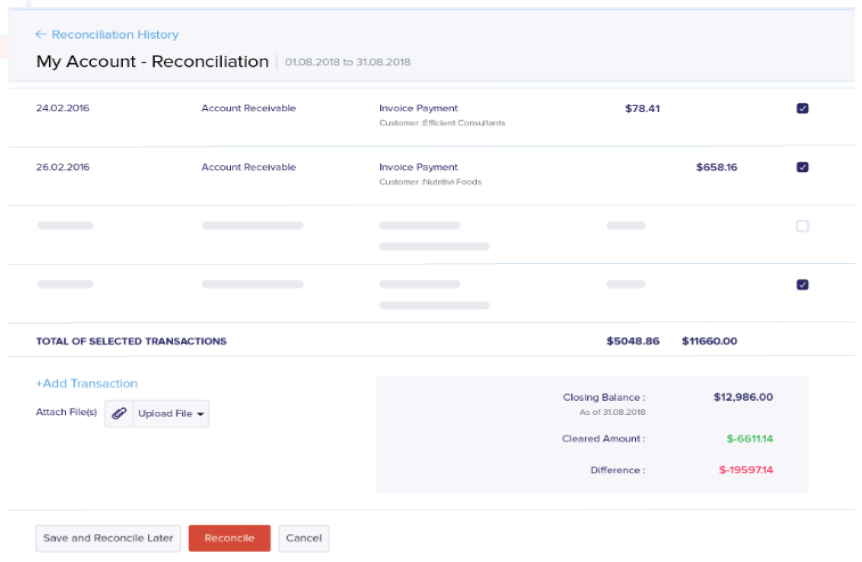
← Reconciliation History

My Account - Reconciliation | 01.08.2018 to 31.08.2018

| | | | | | |
|---|---|---|---|---|---|
| 24.02.2016 | Account Receivable | Invoice Payment<br>Customer :Efficient Consultants | $78.41 | | |
| 26.02.2016 | Account Receivable | Invoice Payment<br>Customer :Nutritivi Foods | | $658.16 | |
| TOTAL OF SELECTED TRANSACTIONS | | | $5048.86 | $11660.00 | |

+Add Transaction

Attach File(s) Upload File

Closing Balance : $12,986.00
As of 31.08.2018

Cleared Amount : $-6611.14

Difference : $-19597.14

Save and Reconcile Later | Reconcile | Cancel